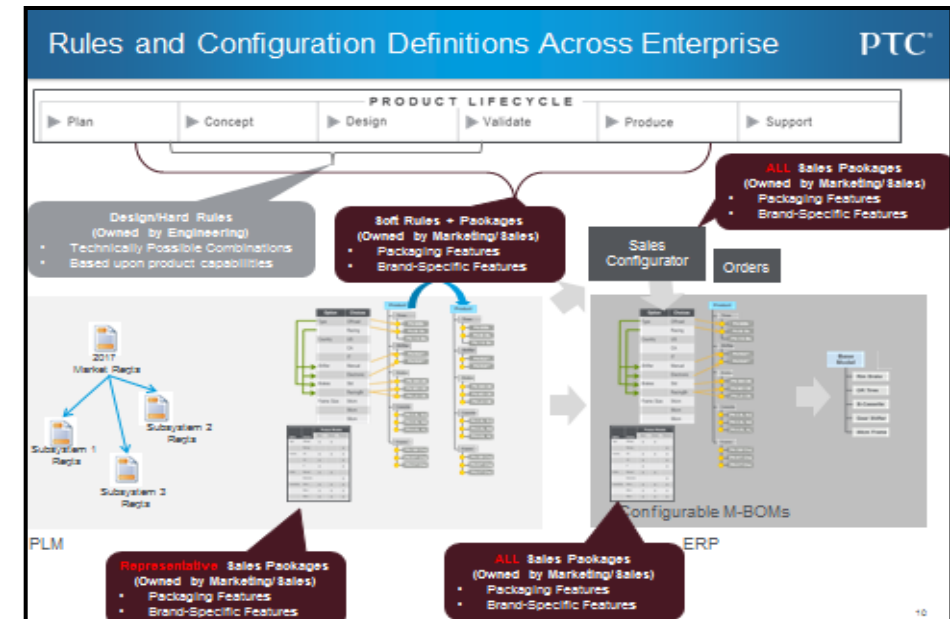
Rules and Configuration Definitions Across Enterprise

PTC

PRODUCT LIFECYCLE

Plan | Concept | Design | Validate | Produce | Support

Design/Hard Rules
(Owned by Engineering)
• Technically Possible Combinations
• Based upon product capabilities

Soft Rules + Packages
(Owned by Marketing/Sales)
• Packaging Features
• Brand-Specific Features

ALL Sales Packages
(Owned by Marketing/Sales)
• Packaging Features
• Brand-Specific Features

Sales Configurator

Orders

2017 Market Reqts

Subsystem 1 Reqts

Subsystem 2 Reqts

Subsystem 3 Reqts

Configurable M-BOMs

PLM

ERP

Representative Sales Packages
(Owned by Marketing/Sales)
• Packaging Features
• Brand-Specific Features

ALL Sales Packages
(Owned by Marketing/Sales)
• Packaging Features
• Brand-Specific Features

10